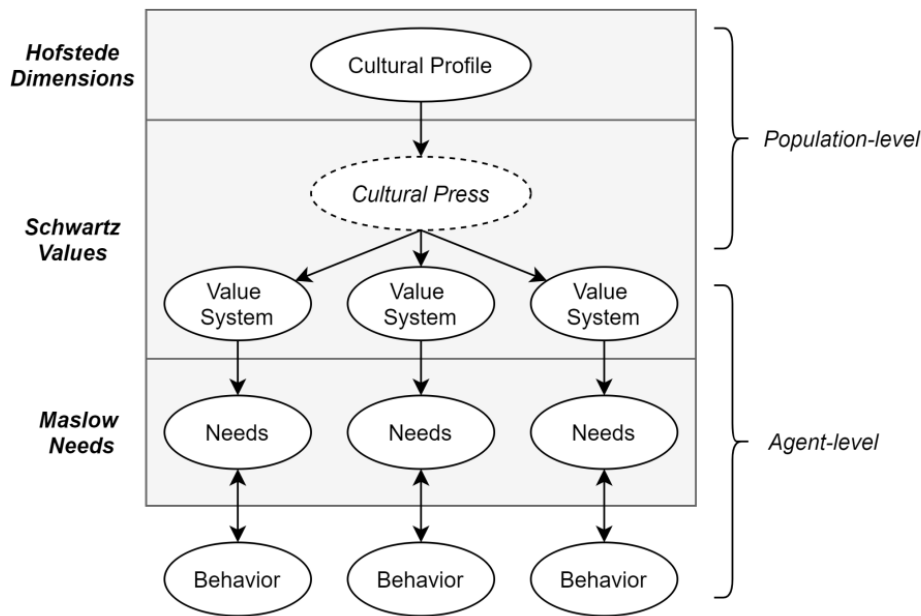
Hofstede Dimensions

Cultural Profile

Population-level

Schwartz Values

Cultural Press

Value System

Value System

Value System

Maslow Needs

Needs

Needs

Needs

Agent-level

Behavior

Behavior

Behavior